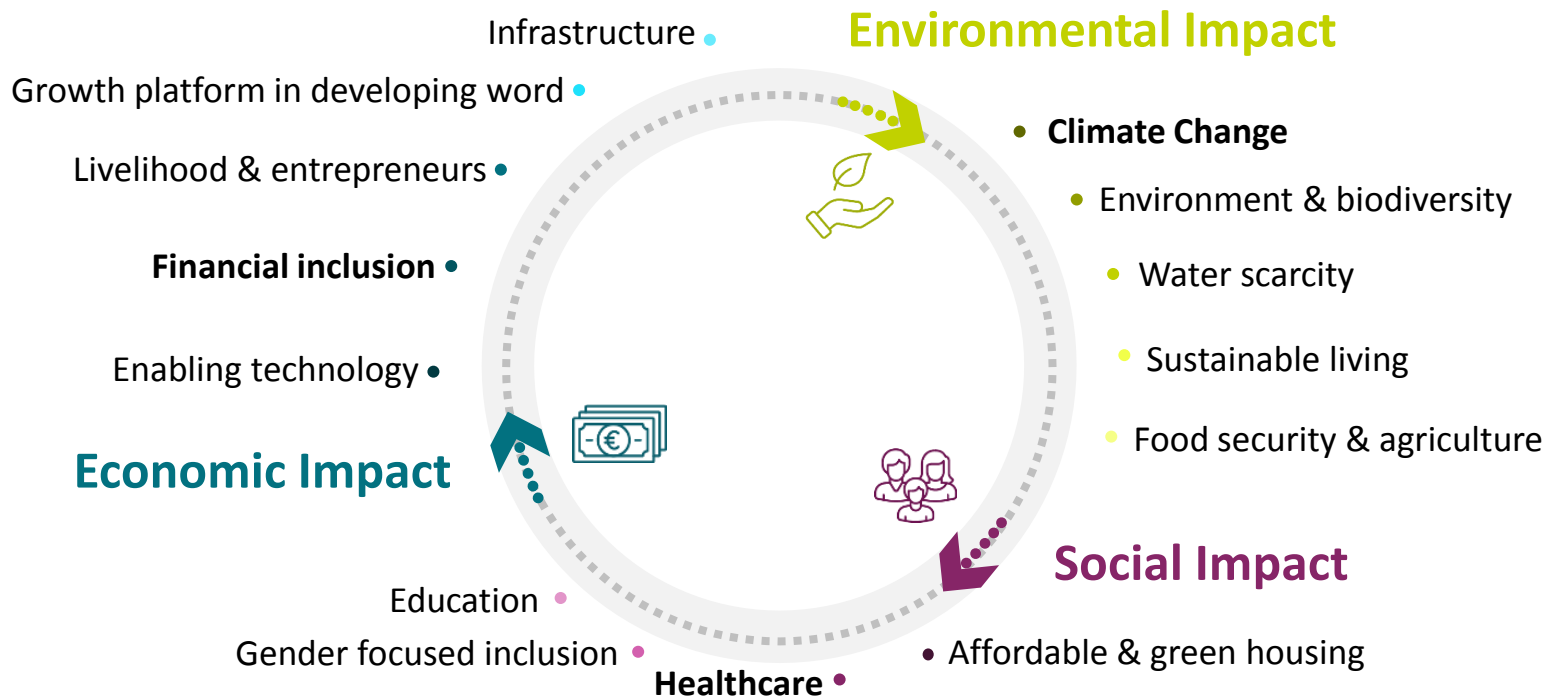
Environmental Impact

Climate Change

Environment & biodiversity

Water scarcity

Sustainable living

Food security & agriculture

Social Impact

Affordable & green housing

Healthcare

Gender focused inclusion

Education

Economic Impact

Enabling technology

Financial inclusion

Livelihood & entrepreneurs

Growth platform in developing word

Infrastructure